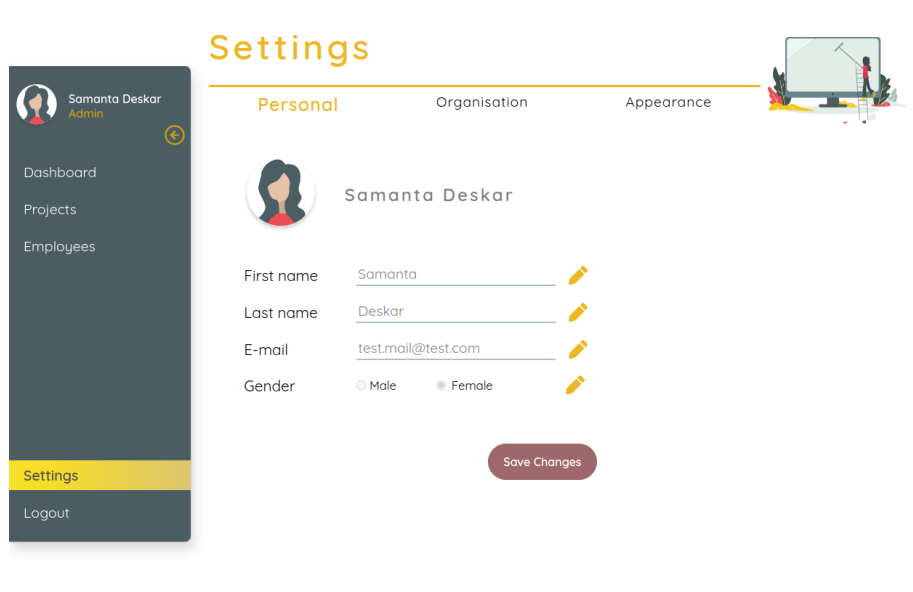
Settings

Samanta Deskar
Admin

Dashboard
Projects
Employees

Settings
Logout

Personal
Organisation
Appearance

Samanta Deskar

First name Samanta
Last name Deskar
E-mail test.mail@test.com
Gender Male Female

Save Changes